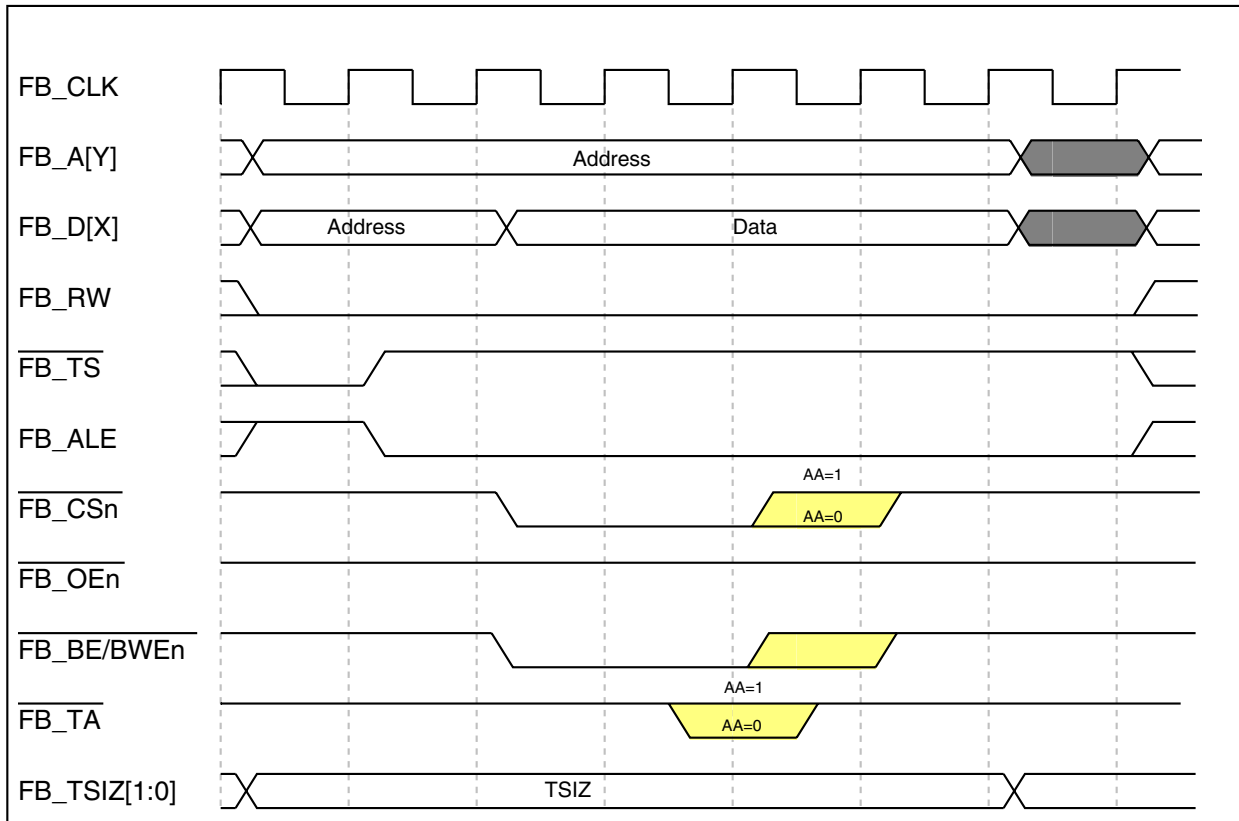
FB_CLK

FB_A[Y]

Address

FB_D[X]

Address

Data

FB_RW

$\overline{FB\_TS}$

FB_ALE

AA=1

$\overline{FB\_CSn}$

AA=0

$\overline{FB\_OEn}$

$\overline{FB\_BE/BWEn}$

AA=1

$\overline{FB\_TA}$

AA=0

FB_TSIZ[1:0]

TSIZ